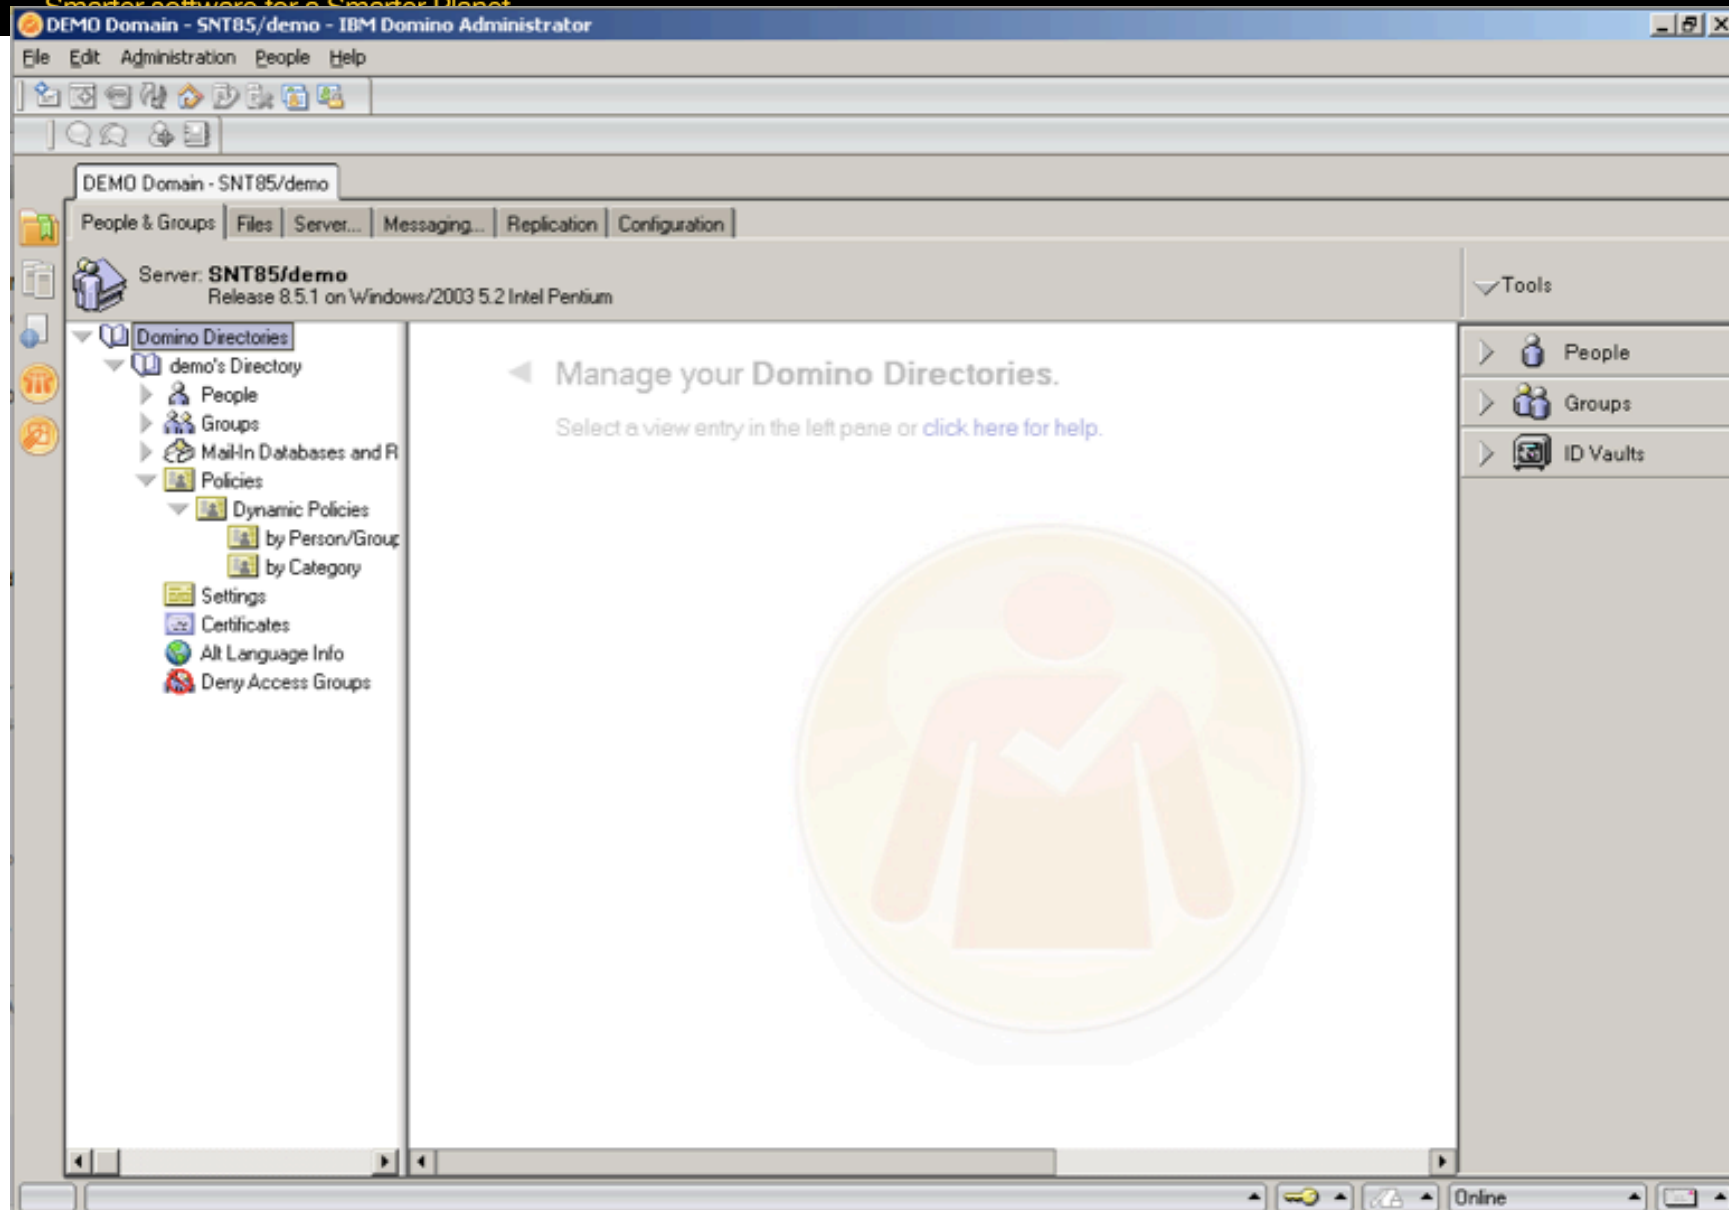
DEMO Domain - SNT85/demo - IBM Domino Administrator

File Edit Administration People Help

DEMO Domain - SNT85/demo

People & Groups | Files | Server... | Messaging... | Replication | Configuration

Server: SNT85/demo
Release 8.5.1 on Windows/2003 5.2 Intel Pentium

Tools

Domino Directories
demo's Directory
People
Groups
Mail-In Databases and R
Policies
Dynamic Policies
by Person/Group
by Category
Settings
Certificates
Alt Language Info
Deny Access Groups

Manage your Domino Directories.

Select a view entry in the left pane or click here for help.

People
Groups
ID Vaults

Online